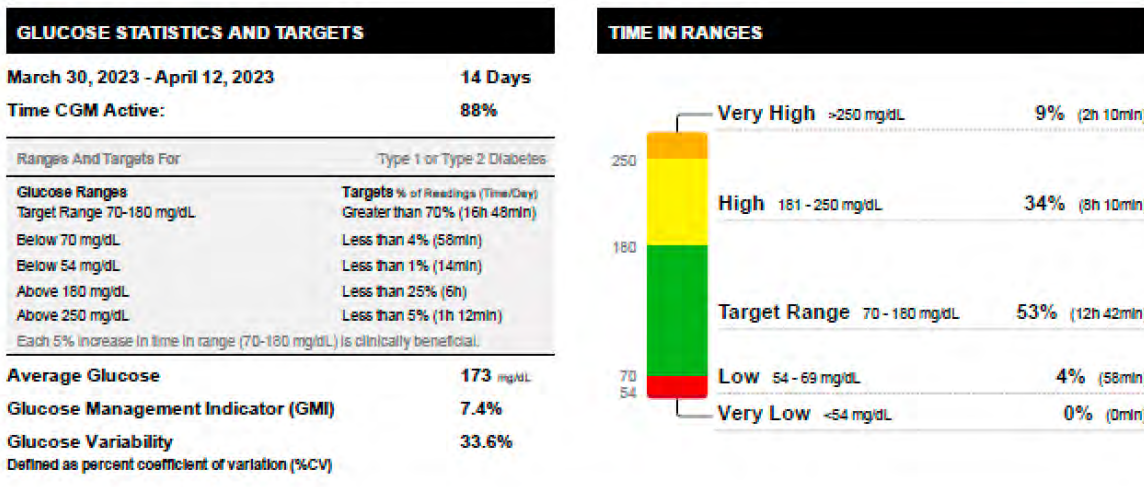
GLUCOSE STATISTICS AND TARGETS

March 30, 2023 - April 12, 2023 14 Days
Time CGM Active: 88%

Ranges And Targets For Type 1 or Type 2 Diabetes

| Glucose Ranges | Targets % of Readings (Time/Day) |
|---|---|
| Target Range 70-180 mg/dL | Greater than 70% (16h 48min) |
| Below 70 mg/dL | Less than 4% (58min) |
| Below 54 mg/dL | Less than 1% (14min) |
| Above 180 mg/dL | Less than 25% (6h) |
| Above 250 mg/dL | Less than 5% (1h 12min) |

Each 5% increase in time in range (70-180 mg/dL) is clinically beneficial.

Average Glucose 173 mg/dL
Glucose Management Indicator (GMI) 7.4%
Glucose Variability 33.6%
Defined as percent coefficient of variation (%CV)

TIME IN RANGES

250
180
70
54

Very High >250 mg/dL 9% (2h 10min)
High 181 - 250 mg/dL 34% (8h 10min
Target Range 70 - 180 mg/dL 53% (12h 42min
Low 54 - 69 mg/dL 4% (58min
Very Low <54 mg/dL 0% (0min)